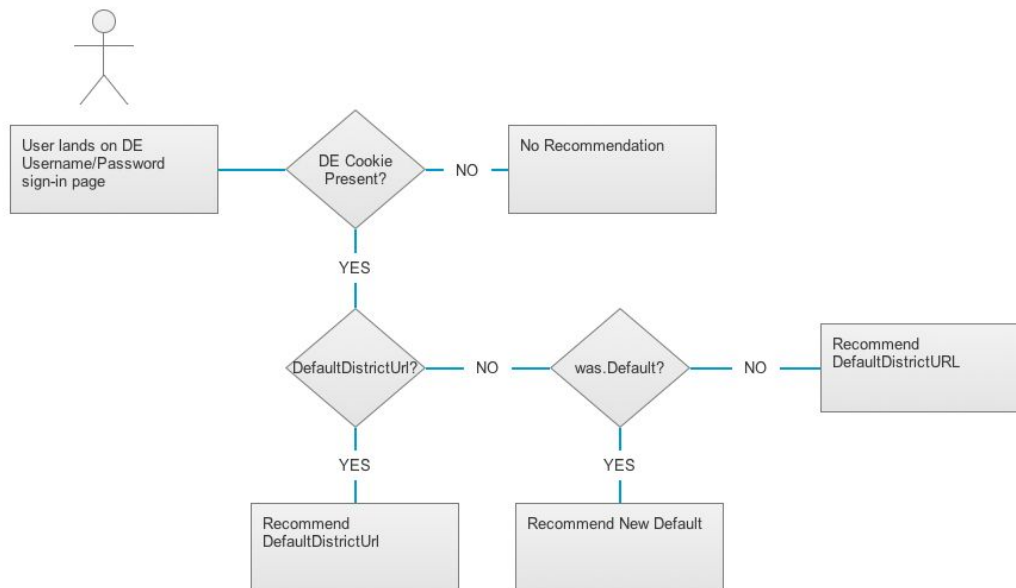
User lands on DE Username/Password sign-in page

DE Cookie Present?

NO

No Recommendation

YES

DefaultDistrictUrl?

NO

was.Default?

NO

Recommend DefaultDistrictURL

YES

YES

Recommend DefaultDistrictUrl

Recommend New Default